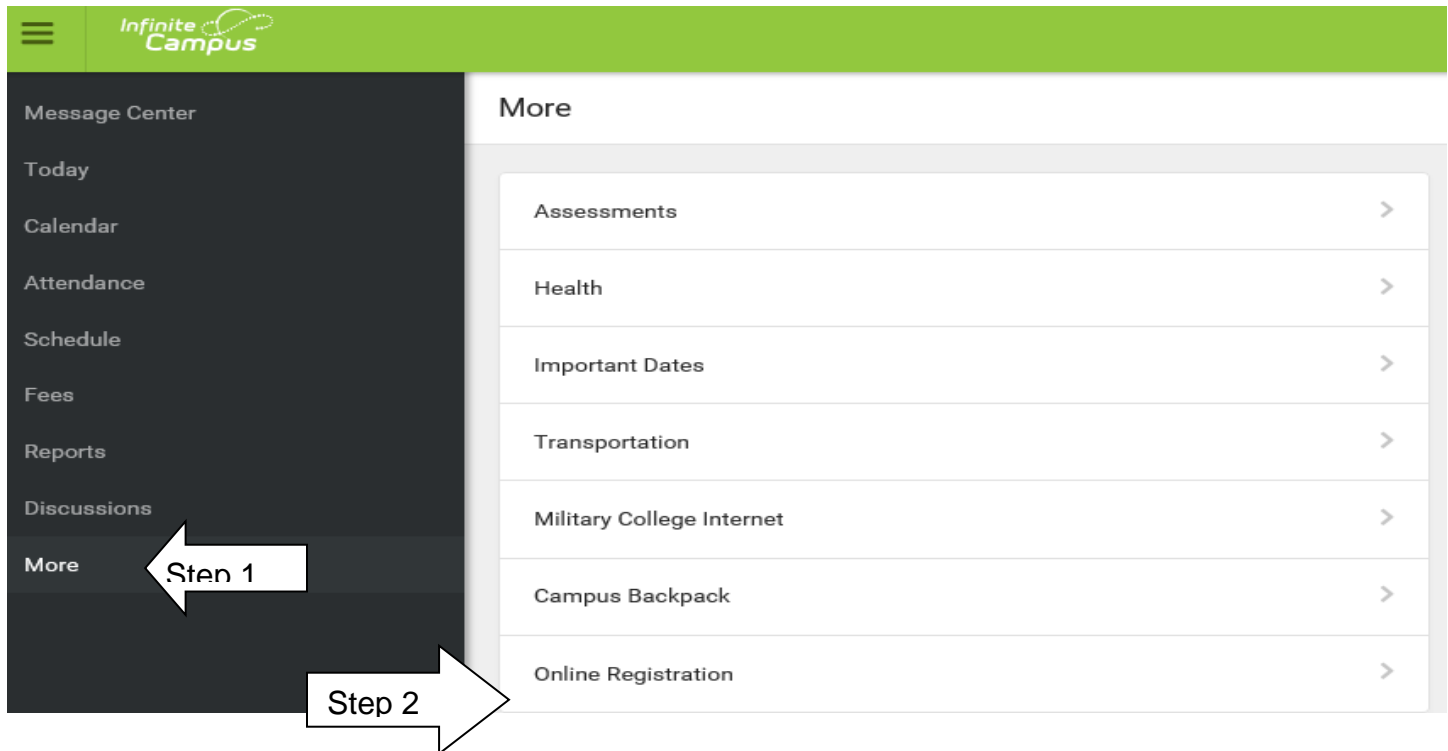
Infinite Campus

Message Center
Today
Calendar
Attendance
Schedule
Fees
Reports
Discussions
More

Step 1

More

Assessments >
Health >
Important Dates >
Transportation >
Military College Internet >
Campus Backpack >
Online Registration >

Step 2